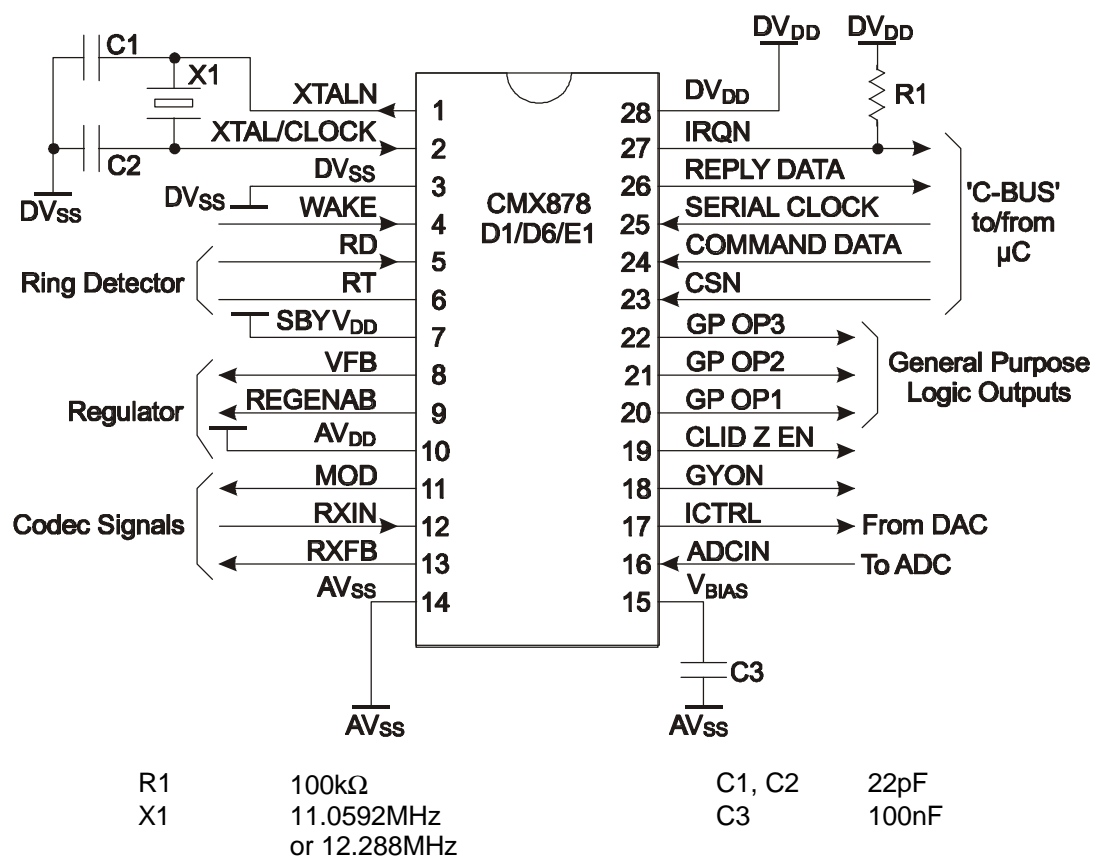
C1
X1
C2
$DV_{SS}$
XTALN
XTAL/CLOCK
$DV_{SS}$
$DV_{SS}$
WAKE
RD
RT
Ring Detector
$SBYV_{DD}$
VFB
REGENAB
Regulator
$AV_{DD}$
MOD
RXIN
Codec Signals
RXFB
$AV_{SS}$
$AV_{SS}$

1
2
3
4
5
6
7
8
9
10
11
12
13
14

CMX878
D1/D6/E1

28
27
26
25
24
23
22
21
20
19
18
17
16
15

$DV_{DD}$
$DV_{DD}$
$DV_{DD}$
R1
$DV_{DD}$
IRQN
REPLY DATA
SERIAL CLOCK
COMMAND DATA
CSN
'C-BUS' to/from μC
GP OP3
GP OP2
GP OP1
General Purpose Logic Outputs
CLID Z EN
GYON
ICTRL
From DAC
ADCIN
To ADC
$V_{BIAS}$
C3
$AV_{SS}$

| R1 | 100kΩ | C1, C2 | 22pF |
|---|---|---|---|
| X1 | 11.0592MHz or 12.288MHz | C3 | 100nF |